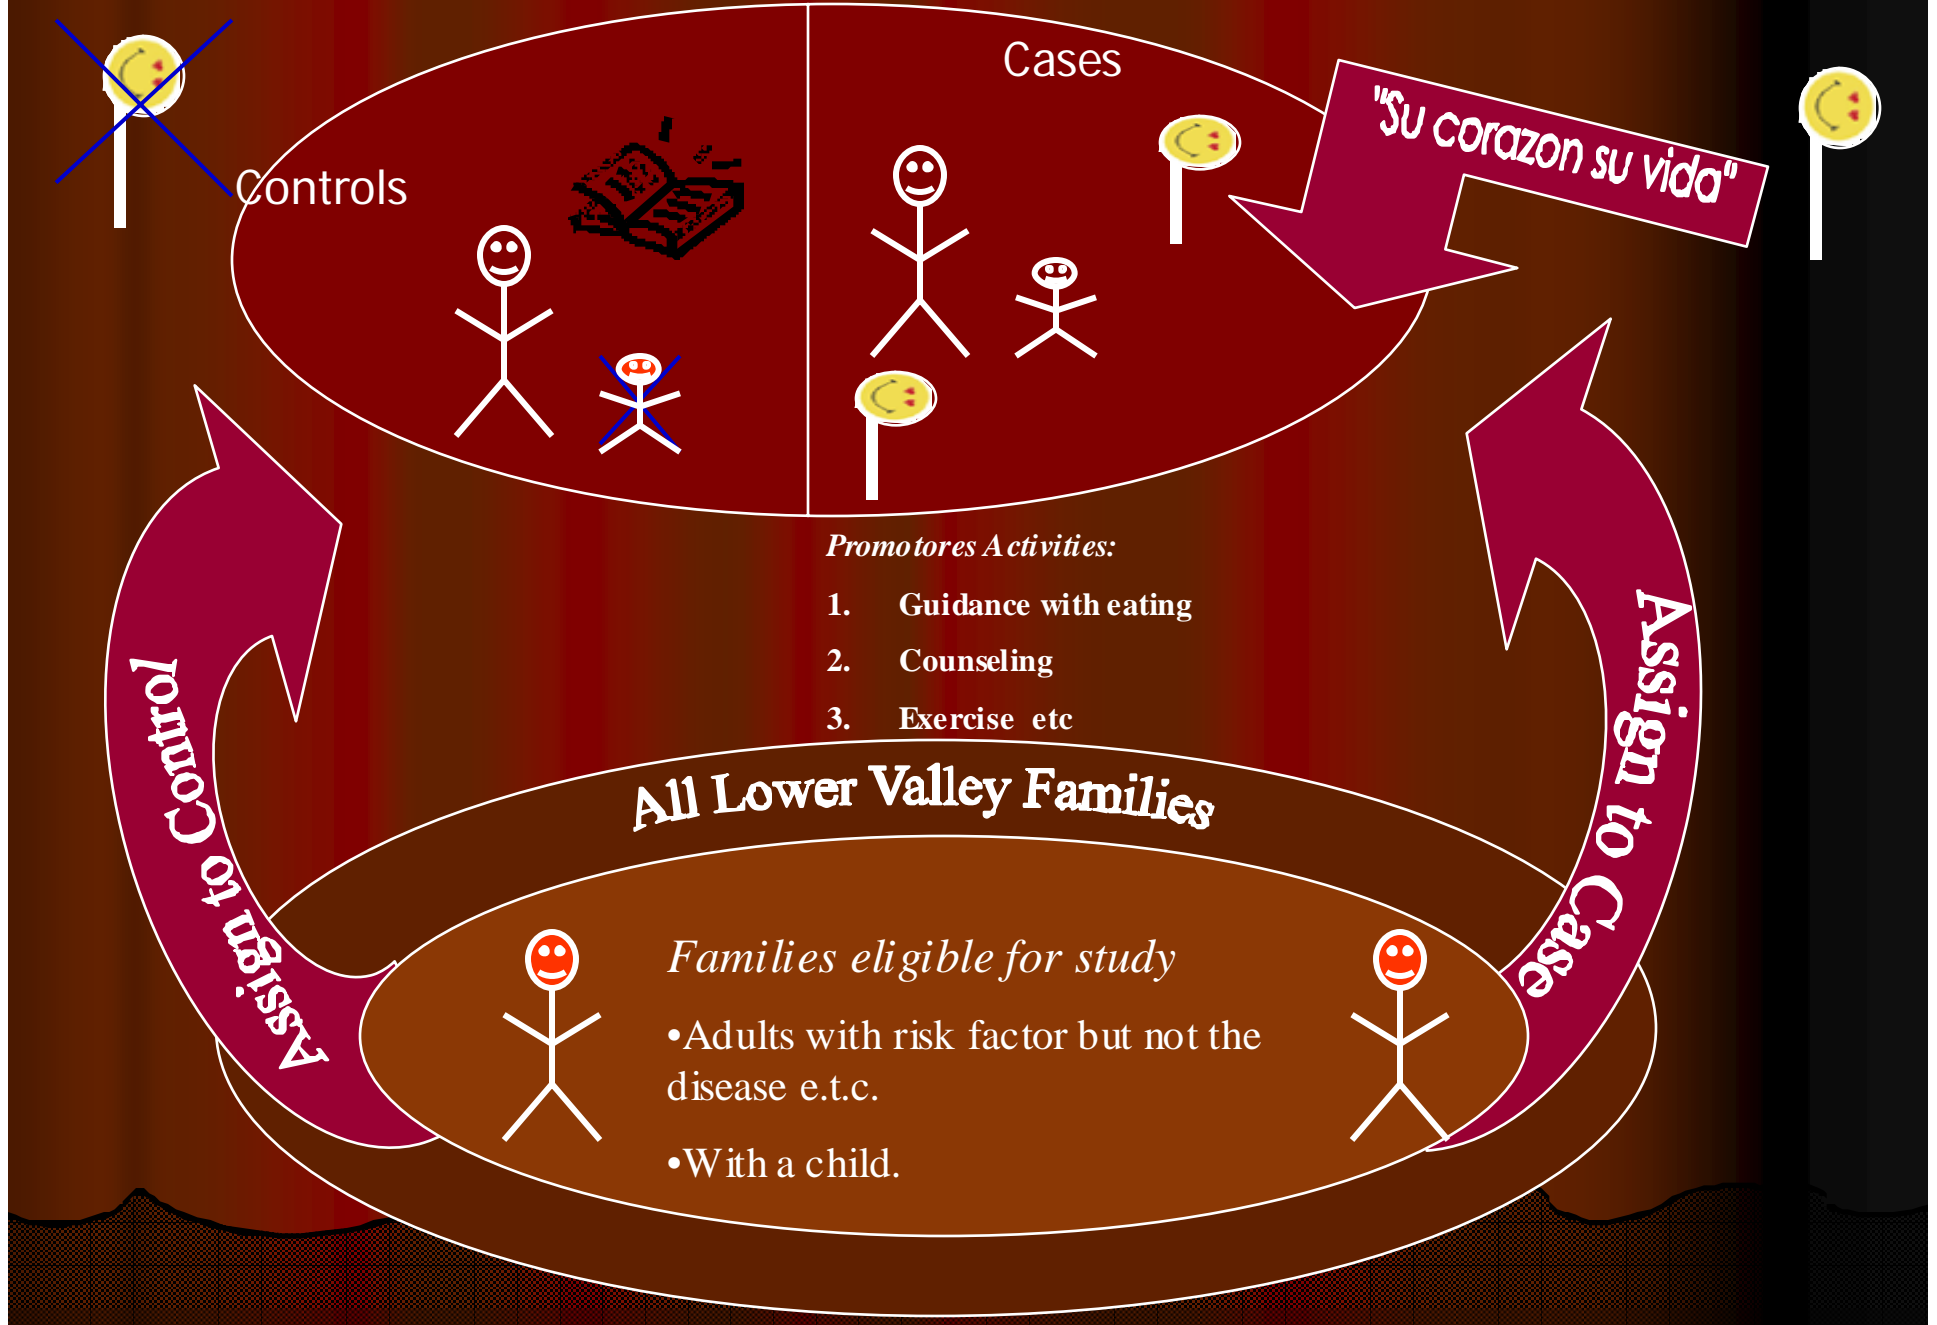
Controls

Cases

"Su corazon su vida"

Promotores Activities:

1. Guidance with eating
2. Counseling
3. Exercise etc

Assign to Control

Assign to Case

All Lower Valley Families

Families eligible for study

•Adults with risk factor but not the disease e.t.c.

•With a child.